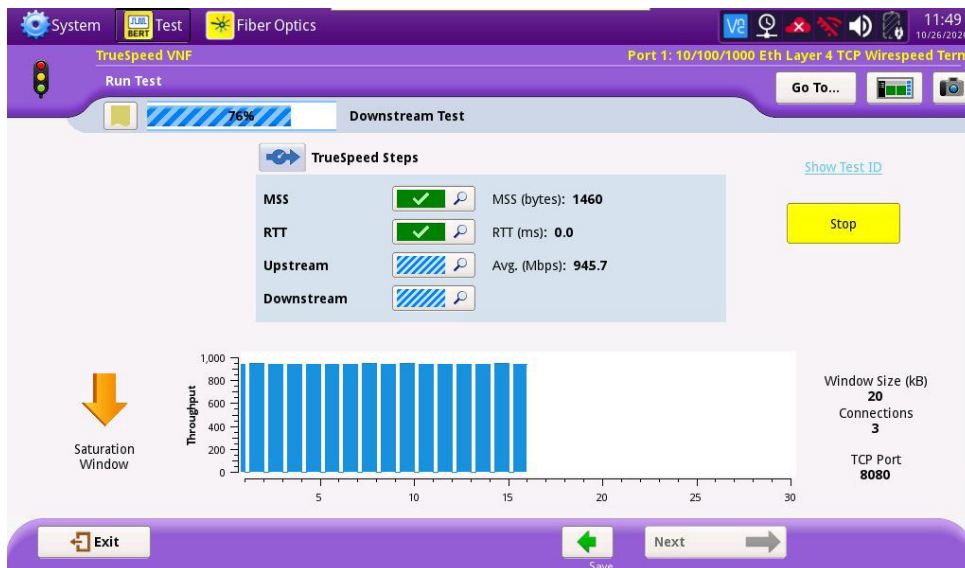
System BERT Test Fiber Optics 11:49 10/26/2020

TrueSpeed VNF

Port 1: 10/100/1000 Eth Layer 4 TCP Wirespeed Term

Run Test

Go To...

76%

Downstream Test

TrueSpeed Steps

Show Test ID

| | | |
|---|---|---|
| MSS | | MSS (bytes): 1460 |
| RTT | | RTT (ms): 0.0 |
| Upstream | | Avg. (Mbps): 945.7 |
| Downstream | | |

Stop

Saturation Window

Throughput

1,000
800
600
400
200
0

5 10 15 20 25 30

Window Size (kB)
20
Connections
3

TCP Port
8080

Exit

Save

Next